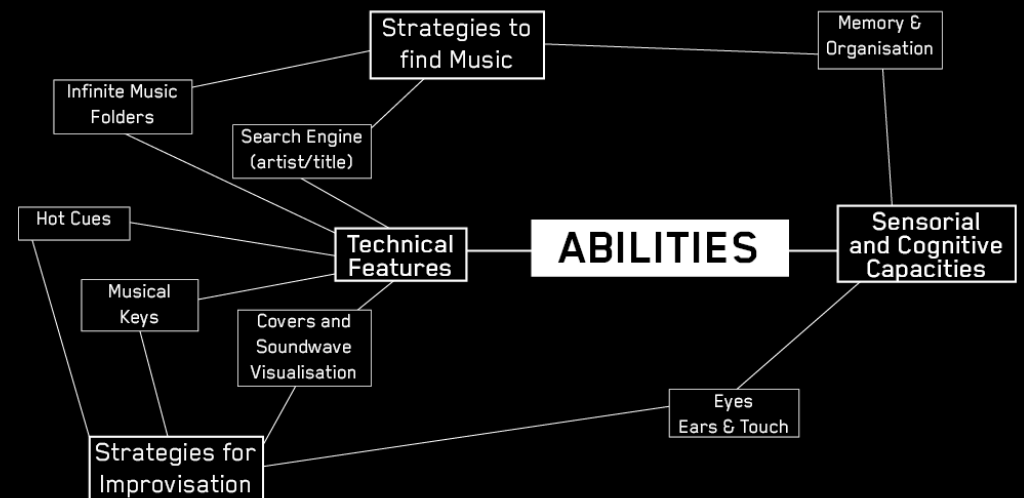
Strategies to find Music

Memory & Organisation

Infinite Music Folders

Search Engine (artist/title)

Hot Cues

Technical Features

ABILITIES

Sensorial and Cognitive Capacities

Musical Keys

Covers and Soundwave Visualisation

Eyes Ears & Touch

Strategies for Improvisation